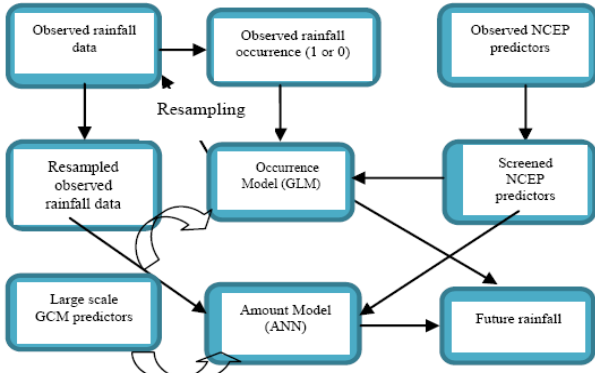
Observed rainfall data

Observed rainfall occurrence (1 or 0)

Observed NCEP predictors

Resampling

Resampled observed rainfall data

Occurrence Model (GLM)

Screened NCEP predictors

Large scale GCM predictors

Amount Model (ANN)

Future rainfall